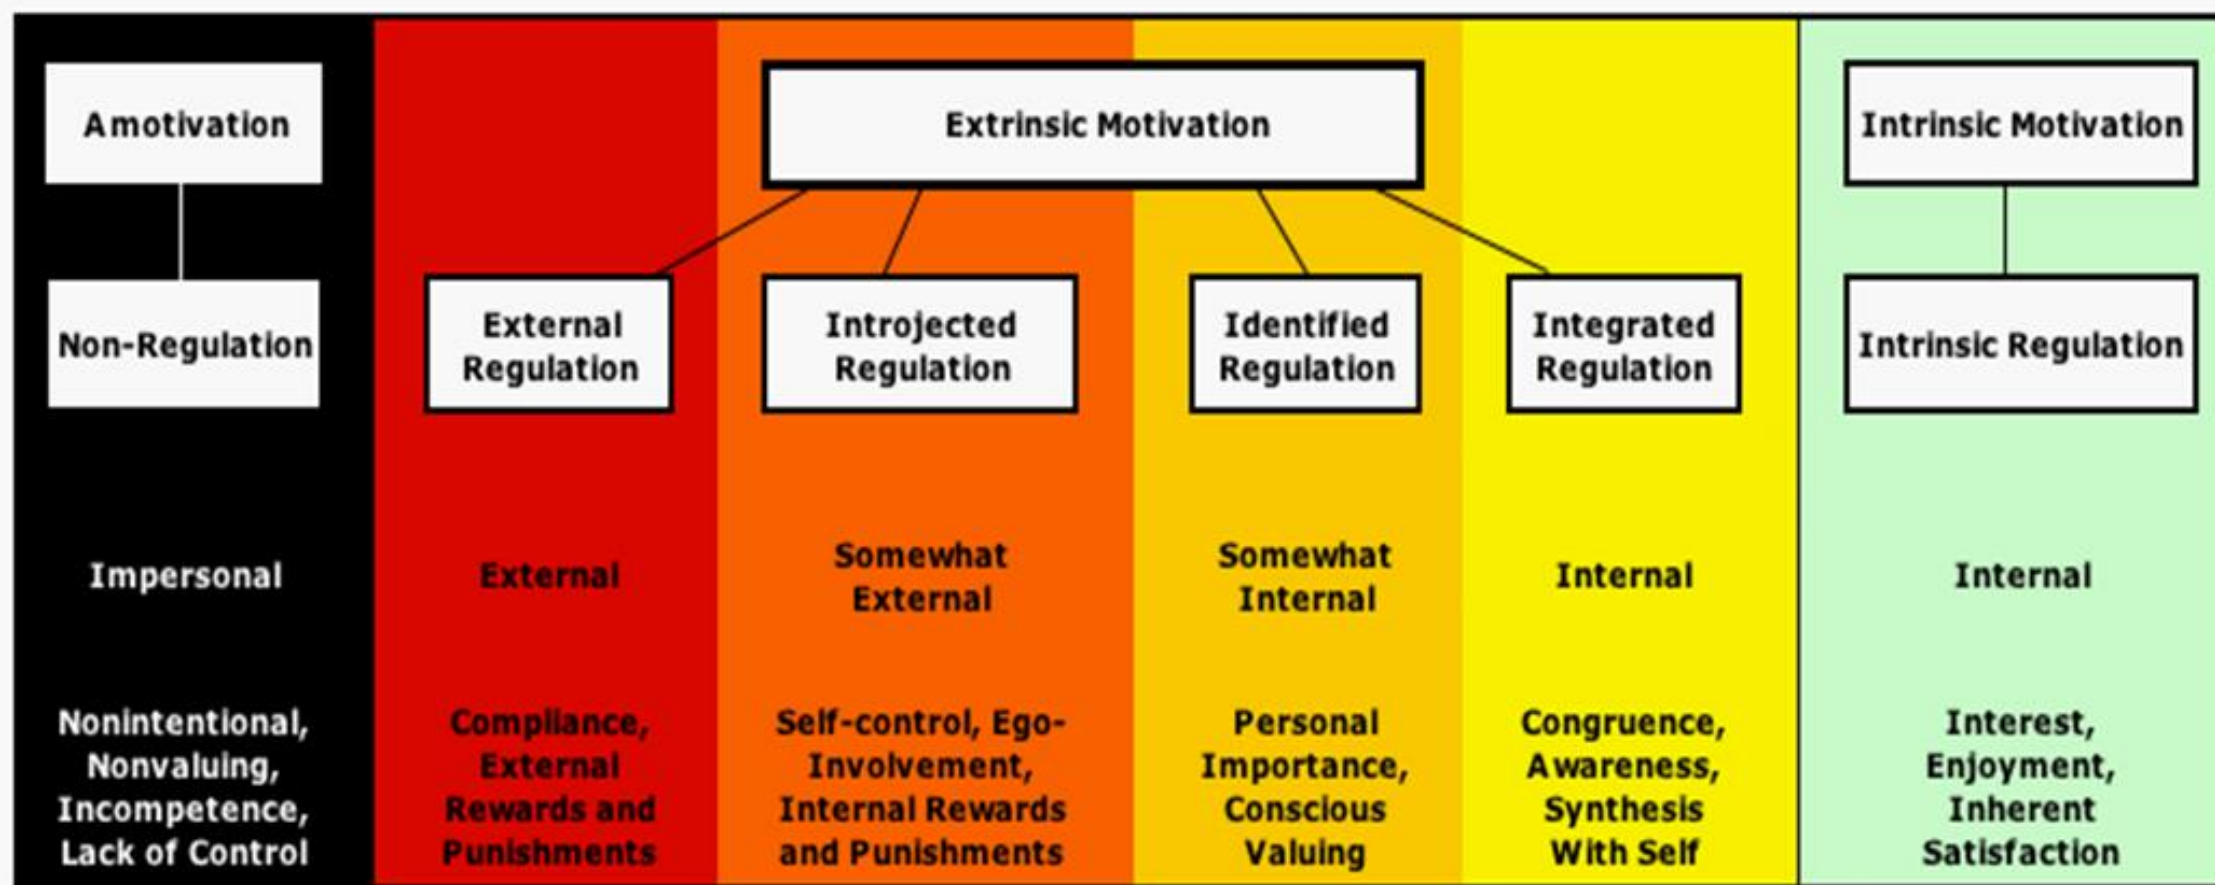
Amotivation

Non-Regulation

Impersonal

Nonintentional, Nonvaluing, Incompetence, Lack of Control

Extrinsic Motivation

External Regulation

External

Compliance, External Rewards and Punishments

Introjected Regulation

Somewhat External

Self-control, Ego-Involvement, Internal Rewards and Punishments

Identified Regulation

Somewhat Internal

Personal Importance, Conscious Valuing

Integrated Regulation

Internal

Congruence, Awareness, Synthesis With Self

Intrinsic Motivation

Intrinsic Regulation

Internal

Interest, Enjoyment, Inherent Satisfaction